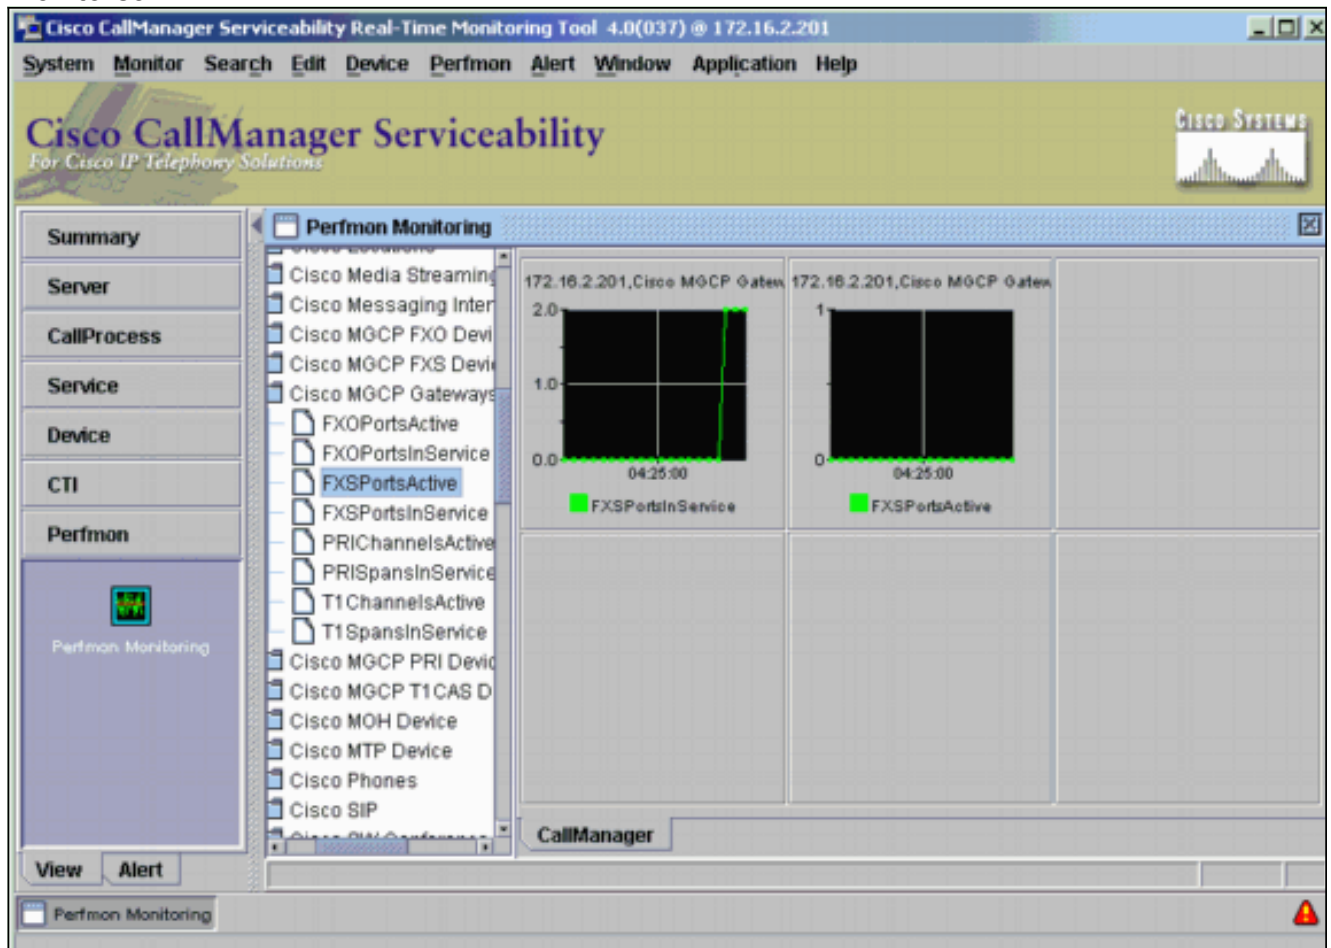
Cisco CallManager Serviceability Real-Time Monitoring Tool 4.0(037) @ 172.16.2.201

System Monitor Search Edit Device Perfmon Alert Window Application Help

Cisco CallManager Serviceability
For Cisco IP Telephony Solutions

Cisco Systems

Summary
Server
CallProcess
Service
Device
CTI
Perfmon

Perfmon Monitoring

View Alert

Perfmon Monitoring

Cisco Media Streaming
Cisco Messaging Inter
Cisco MGCP FXO Devi
Cisco MGCP FXS Devi
Cisco MGCP Gateways
FXOPortsActive
FXOPortsInService
FXSPortsActive
FXSPortsInService
PRIChannelsActive
PRISpansInService
T1ChannelsActive
T1SpansInService
Cisco MGCP PRI Devic
Cisco MGCP T1CAS D
Cisco MOH Device
Cisco MTP Device
Cisco Phones
Cisco SIP

172.16.2.201,Cisco MGCP Gatew
2.0
1.0
0.0
04:25:00
FXSPortsInService

172.16.2.201,Cisco MGCP Gatew
1
0
04:25:00
FXSPortsActive

CallManager

Perfmon Monitoring